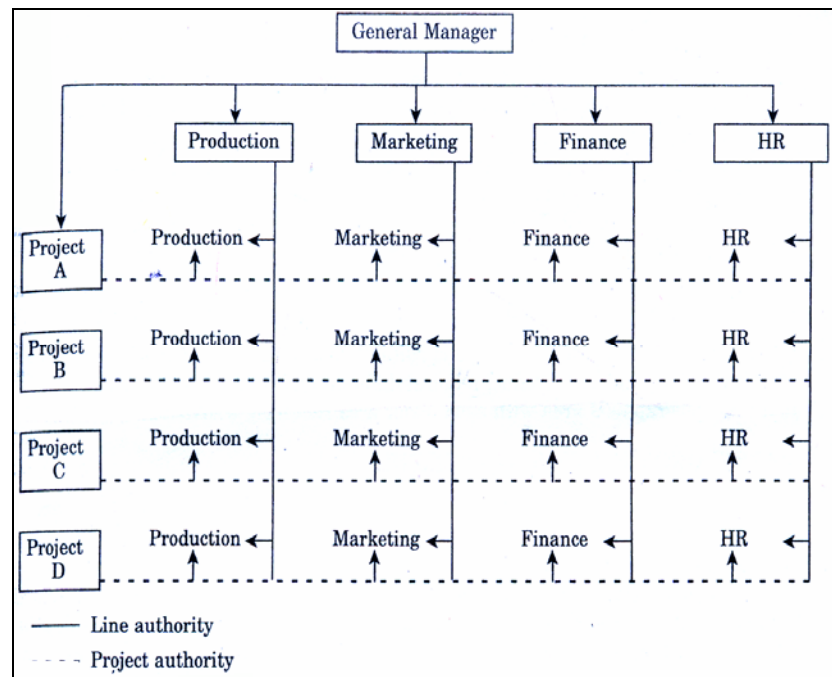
General Manager

Production | Marketing | Finance | HR

Project A
Production Marketing Finance HR

Project B
Production Marketing Finance HR

Project C
Production Marketing Finance HR

Project D
Production Marketing Finance HR

—— Line authority
- - - - Project authority